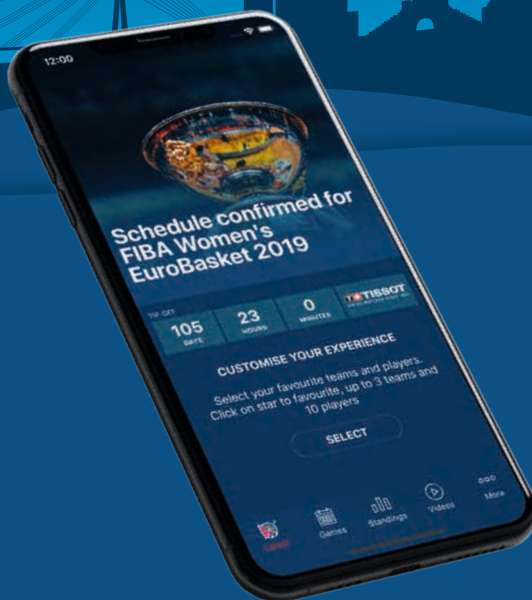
12:00

Schedule confirmed for FIBA Women's EuroBasket 2019

TIP-OFF

| 105 DAYS | 23 HOURS | 0 MINUTES | TISSOT |
|---|---|---|---|

CUSTOMISE YOUR EXPERIENCE

Select your favourite teams and players. Click on star to favourite, up to 3 teams and 10 players

SELECT

Latest
Games
Standings
Videos
More